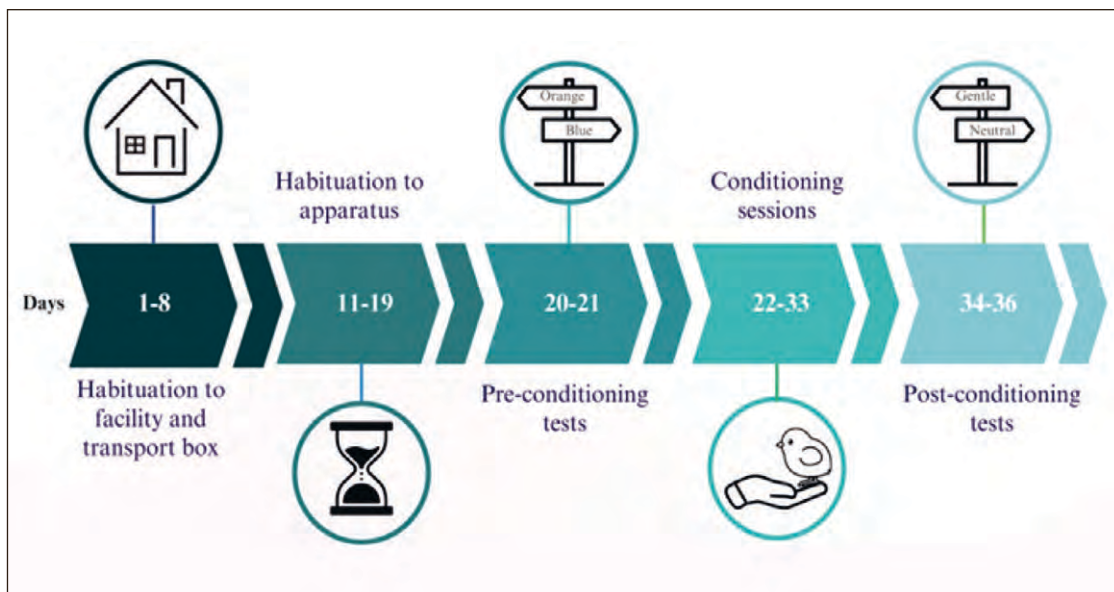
Orange
Blue

Gentle
Neutral

Habituation to apparatus

Conditioning sessions

Days 1-8 11-19 20-21 22-33 34-36

Habituation to facility and transport box

Pre-conditioning tests

Post-conditioning tests